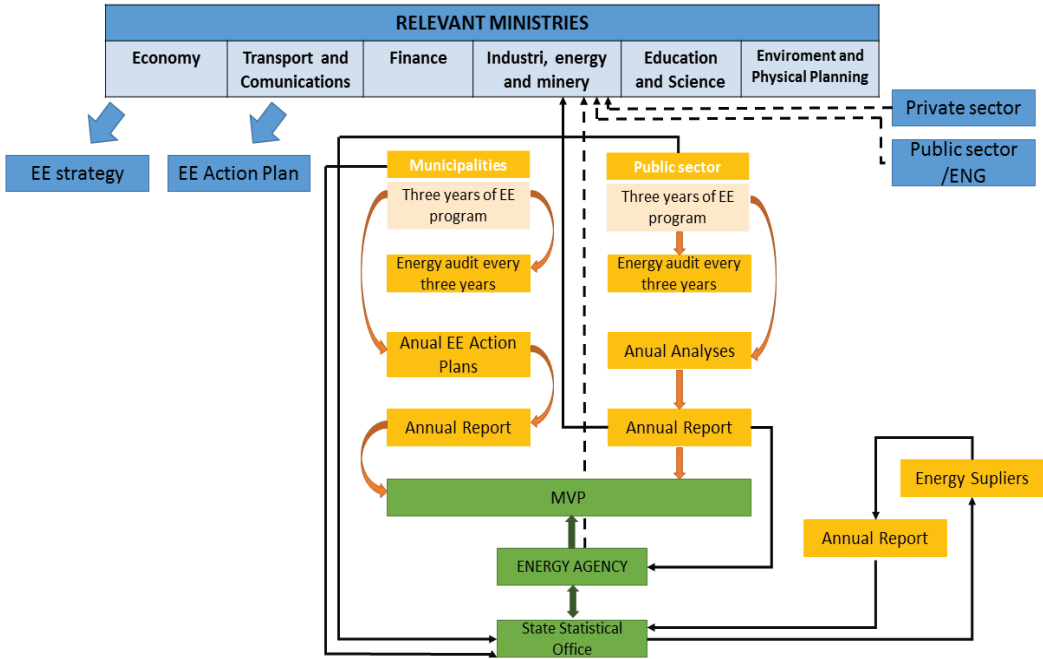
RELEVANT MINISTRIES

| Economy | Transport and Comunications | Finance | Industri, energy and minery | Education and Science | Enviroment and Physical Planning |
|---|---|---|---|---|---|

Private sector

Public sector /ENG

EE strategy

EE Action Plan

Municipalities

Three years of EE program

Energy audit every three years

Anual EE Action Plans

Annual Report

Public sector

Three years of EE program

Energy audit every three years

Anual Analyses

Annual Report

MVP

ENERGY AGENCY

State Statistical Office

Energy Supliers

Annual Report